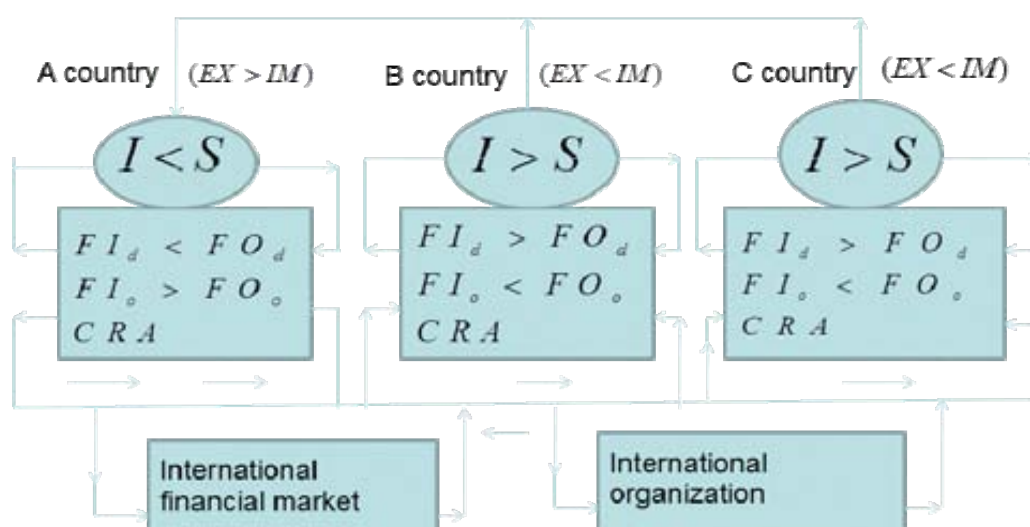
A country $(EX > IM)$

$I < S$

$FI_d < FO_d$
$FI_o > FO_o$
$CRA$

B country $(EX < IM)$

$I > S$

$FI_d > FO_d$
$FI_o < FO_o$
$CRA$

C country $(EX < IM)$

$I > S$

$FI_d > FO_d$
$FI_o < FO_o$
$CRA$

International financial market

International organization